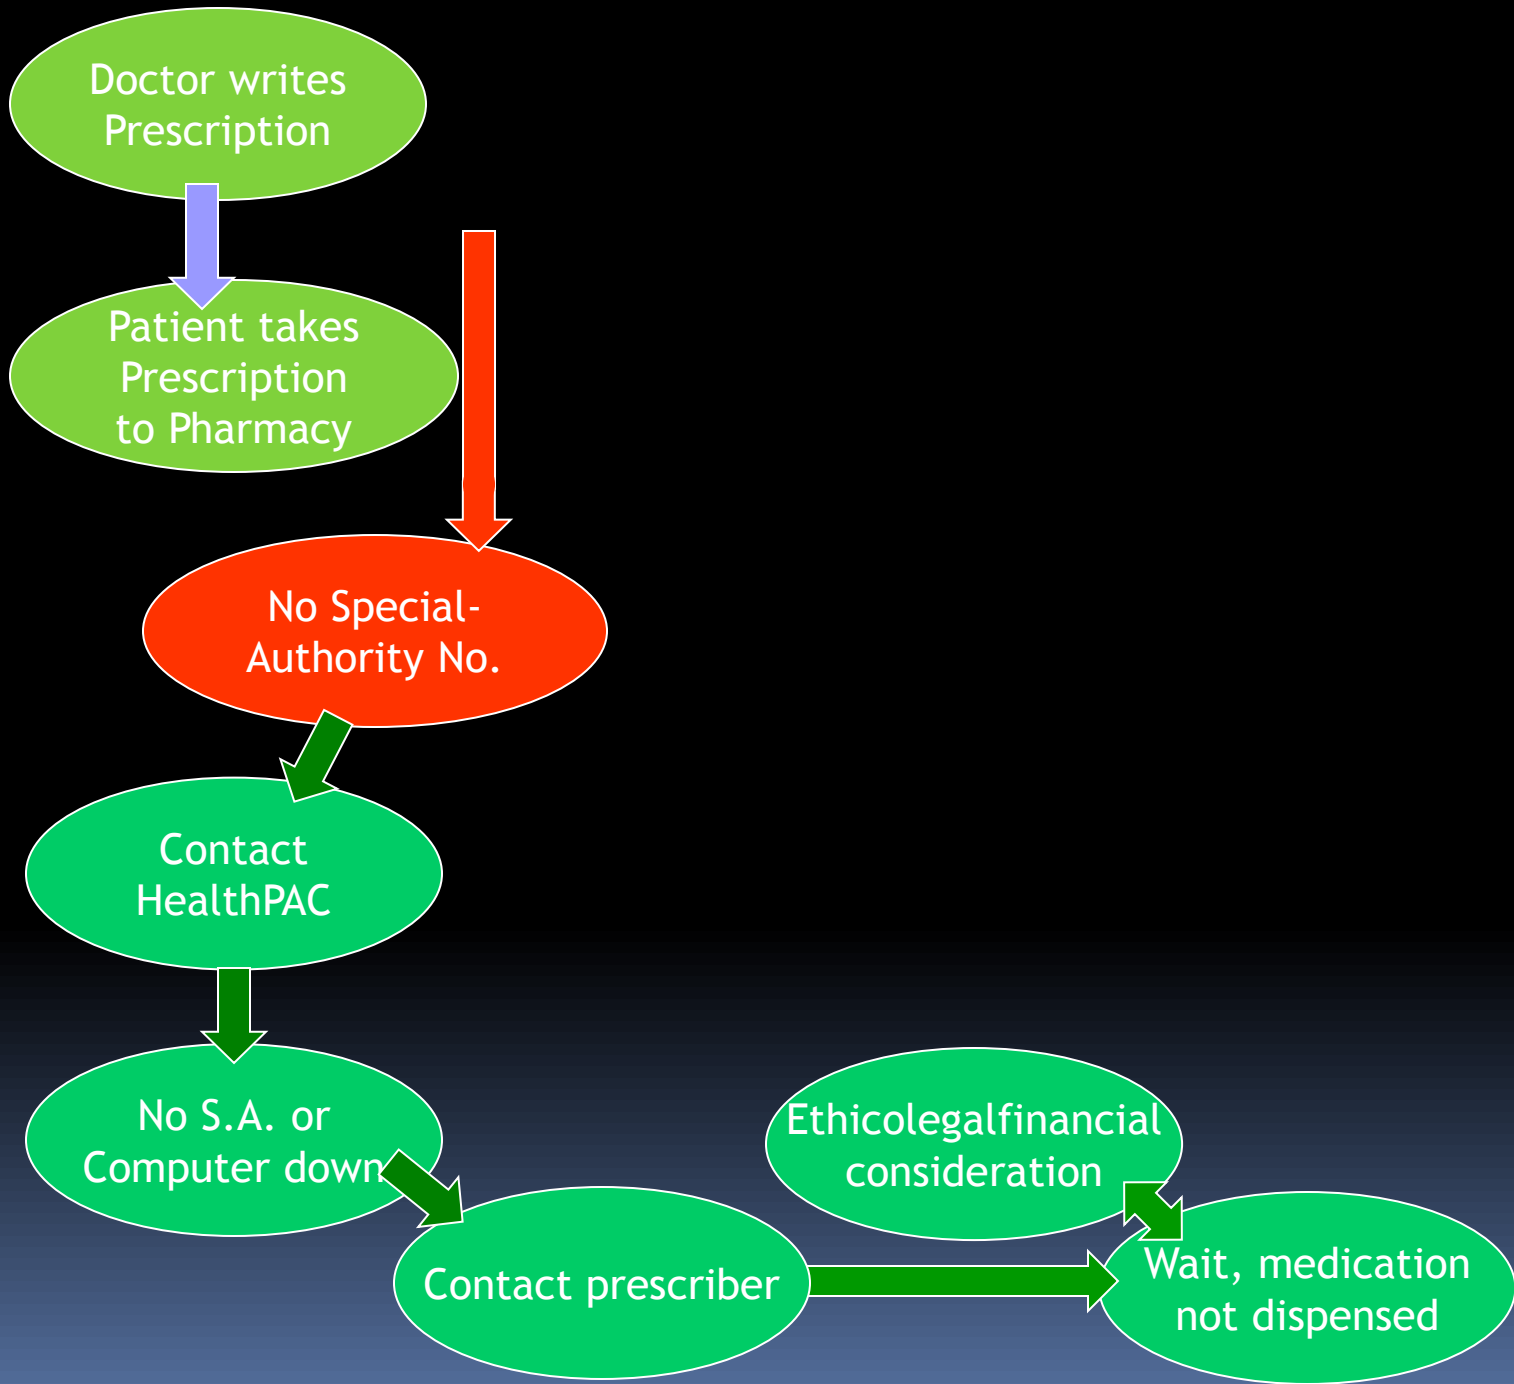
Doctor writes Prescription

Patient takes Prescription to Pharmacy

No Special-Authority No.

Contact HealthPAC

No S.A. or Computer down

Contact prescriber

Ethicolegalfinancial consideration

Wait, medication not dispensed